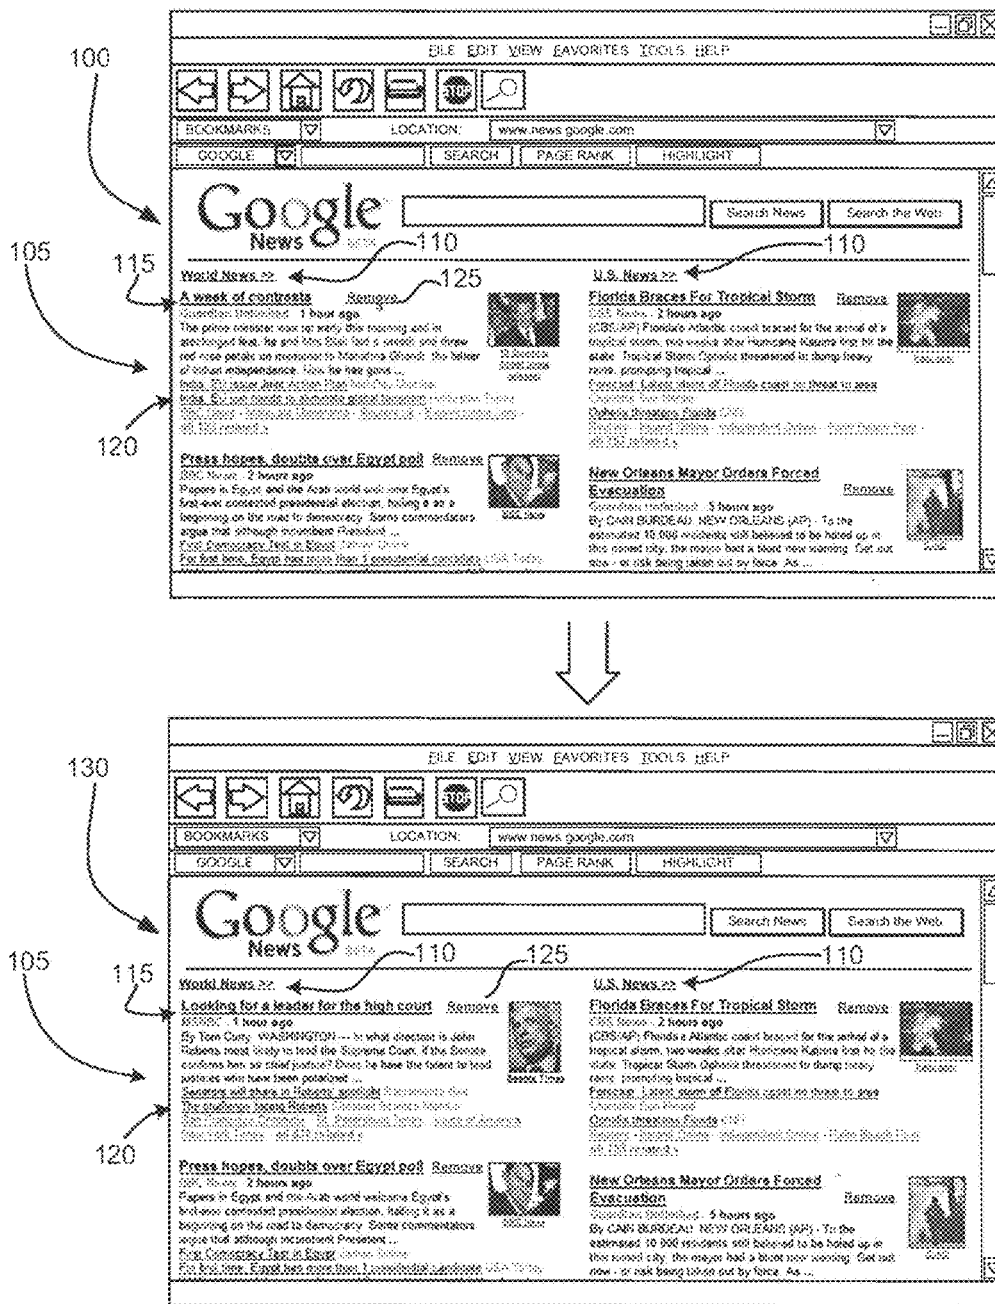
100

FILE EDIT VIEW FAVORITES TOOLS HELP

BOOKMARKS LOCATION: www.news.google.com

GOOGLE SEARCH PAGE RANK HIGHLIGHT

Google News

Search News Search the Web

105 115 110 125 110

World News >>

A week of contrasts Remove
Guardian Unlimited - 1 hour ago
The prime minister was up early this morning and in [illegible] ... Mohandas Gandhi, the father of Indian independence. ...

120

Press hopes, doubts over Egypt poll Remove
BBC News - 2 hours ago
Papers in Egypt and the Arab world welcome Egypt's first-ever contested presidential election, hailing it as a beginning on the road to democracy. Some commentators argue that although incumbent President ...

U.S. News >>

Florida Braces For Tropical Storm Remove
CBS News - 2 hours ago
(CBS/AP) Florida's Atlantic coast braced for the arrival of a tropical storm, two weeks after Hurricane Katrina ... Tropical Storm Ophelia threatened to dump heavy rains, prompting tropical ...

New Orleans Mayor Orders Forced Evacuation Remove
Guardian Unlimited - 5 hours ago
By CAIN BURDEAU NEW ORLEANS (AP) - To the estimated 10,000 residents still believed to be holed up in this ruined city, the mayor had a blunt new warning: Get out now - or risk being taken out by force. As ...

130

FILE EDIT VIEW FAVORITES TOOLS HELP

BOOKMARKS LOCATION: www.news.google.com

GOOGLE SEARCH PAGE RANK HIGHLIGHT

Google News

Search News Search the Web

105 115 110 125 110

World News >>

Looking for a leader for the high court Remove
MSNBC - 1 hour ago
By Tom Curry WASHINGTON — In what direction is John Roberts most likely to lead the Supreme Court, if the Senate confirms him as chief justice? Does he have the talent to lead justices who have been polarized ...

120

Press hopes, doubts over Egypt poll Remove
BBC News - 2 hours ago
Papers in Egypt and the Arab world welcome Egypt's first-ever contested presidential election, hailing it as a beginning on the road to democracy. Some commentators argue that although incumbent President ...

U.S. News >>

Florida Braces For Tropical Storm Remove
CBS News - 2 hours ago

New Orleans Mayor Orders Forced Evacuation Remove
Guardian Unlimited - 5 hours ago
By CAIN BURDEAU NEW ORLEANS (AP) - To the estimated 10,000 residents still believed to be holed up in this ruined city, the mayor had a blunt new warning: Get out now - or risk being taken out by force. As ...